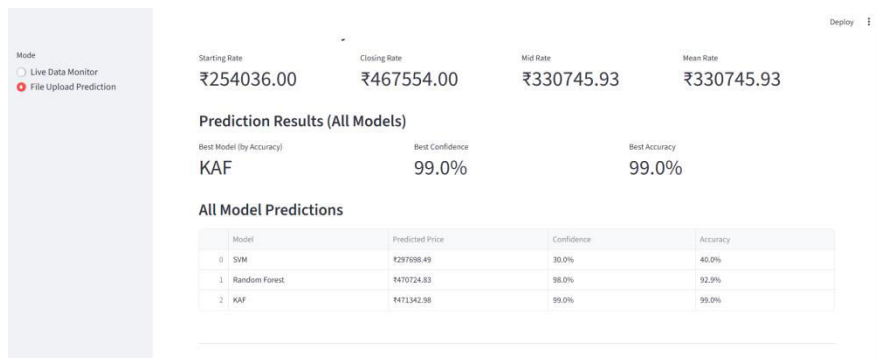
Deploy

Mode

Live Data Monitor

File Upload Prediction

Starting Rate
₹254036.00

Closing Rate
₹467554.00

Mid Rate
₹330745.93

Mean Rate
₹330745.93

Prediction Results (All Models)

Best Model (by Accuracy)
KAF

Best Confidence
99.0%

Best Accuracy
99.0%

All Model Predictions

| | Model | Predicted Price | Confidence | Accuracy |
|---|---|---|---|---|
| 0 | SVM | ₹297698.49 | 30.0% | 40.0% |
| 1 | Random Forest | ₹470724.83 | 98.0% | 92.9% |
| 2 | KAF | ₹471342.98 | 99.0% | 99.0% |